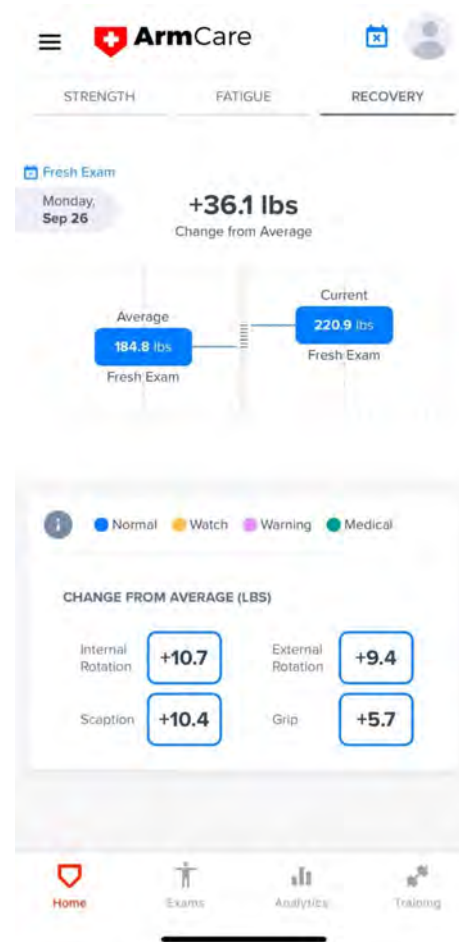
ArmCare

STRENGTH FATIGUE RECOVERY

Fresh Exam

Monday, Sep 26

+36.1 lbs
Change from Average

Average
184.8 lbs
Fresh Exam

Current
220.9 lbs
Fresh Exam

Normal Watch Warning Medical

CHANGE FROM AVERAGE (LBS)

| | | | |
|---|---|---|---|
| Internal Rotation | +10.7 | External Rotation | +9.4 |
| Scaption | +10.4 | Grip | +5.7 |

Home Exams Analytics Training